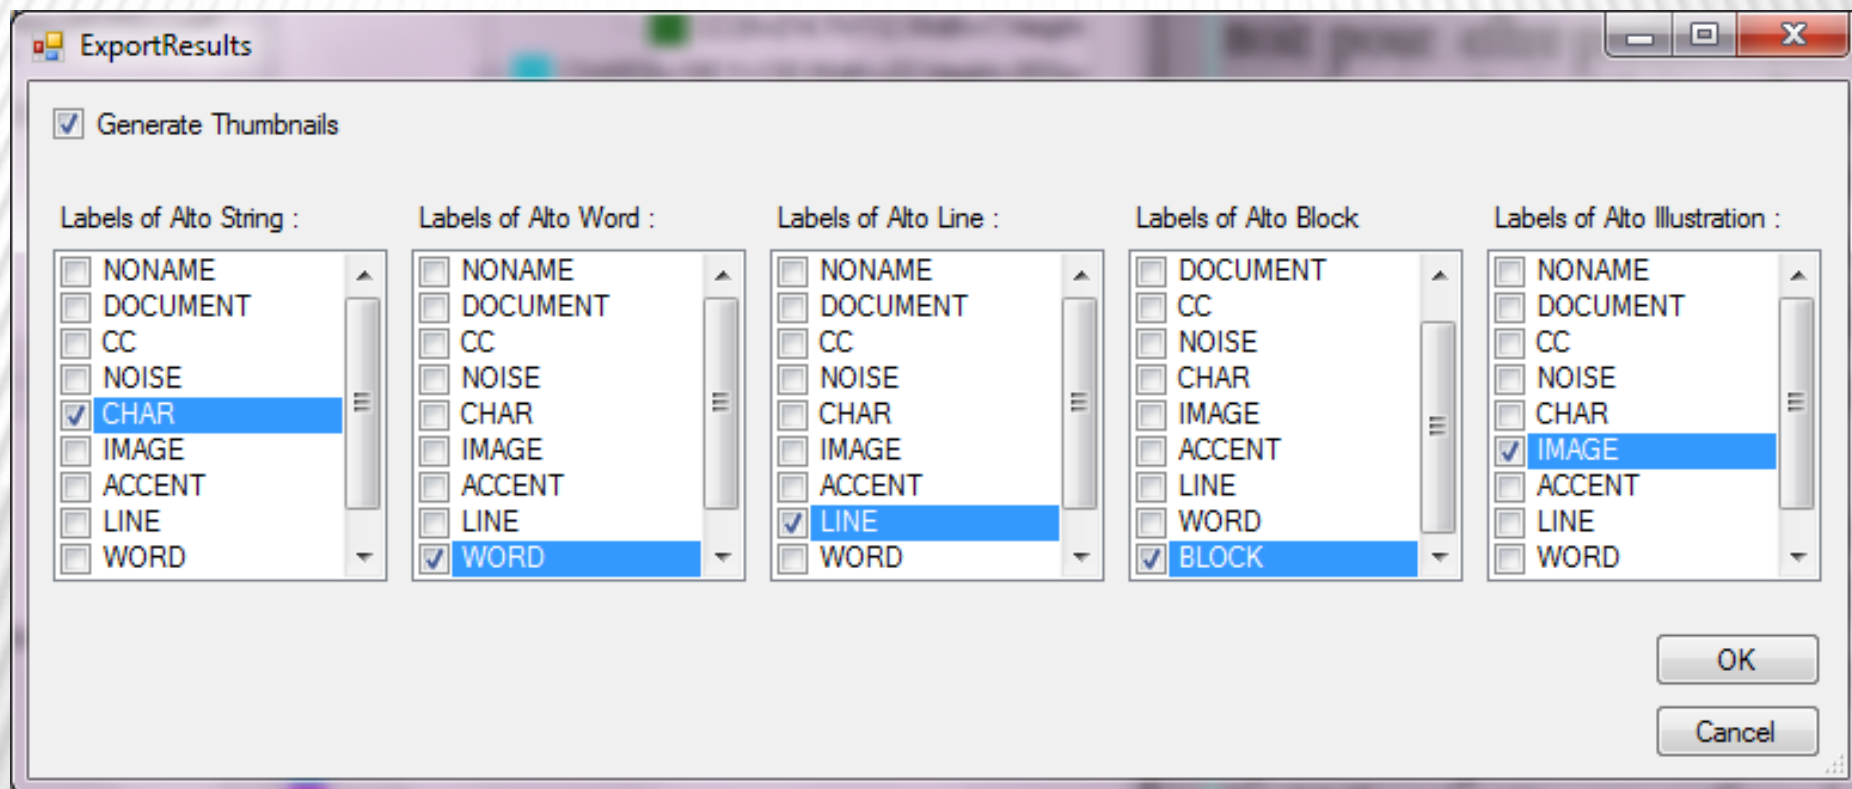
ExportResults

Generate Thumbnails

Labels of Alto String :

NONAME
DOCUMENT
CC
NOISE
CHAR
IMAGE
ACCENT
LINE
WORD

Labels of Alto Word :

NONAME
DOCUMENT
CC
NOISE
CHAR
IMAGE
ACCENT
LINE
WORD

Labels of Alto Line :

NONAME
DOCUMENT
CC
NOISE
CHAR
IMAGE
ACCENT
LINE
WORD

Labels of Alto Block

DOCUMENT
CC
NOISE
CHAR
IMAGE
ACCENT
LINE
WORD
BLOCK

Labels of Alto Illustration :

NONAME
DOCUMENT
CC
NOISE
CHAR
IMAGE
ACCENT
LINE
WORD

OK

Cancel